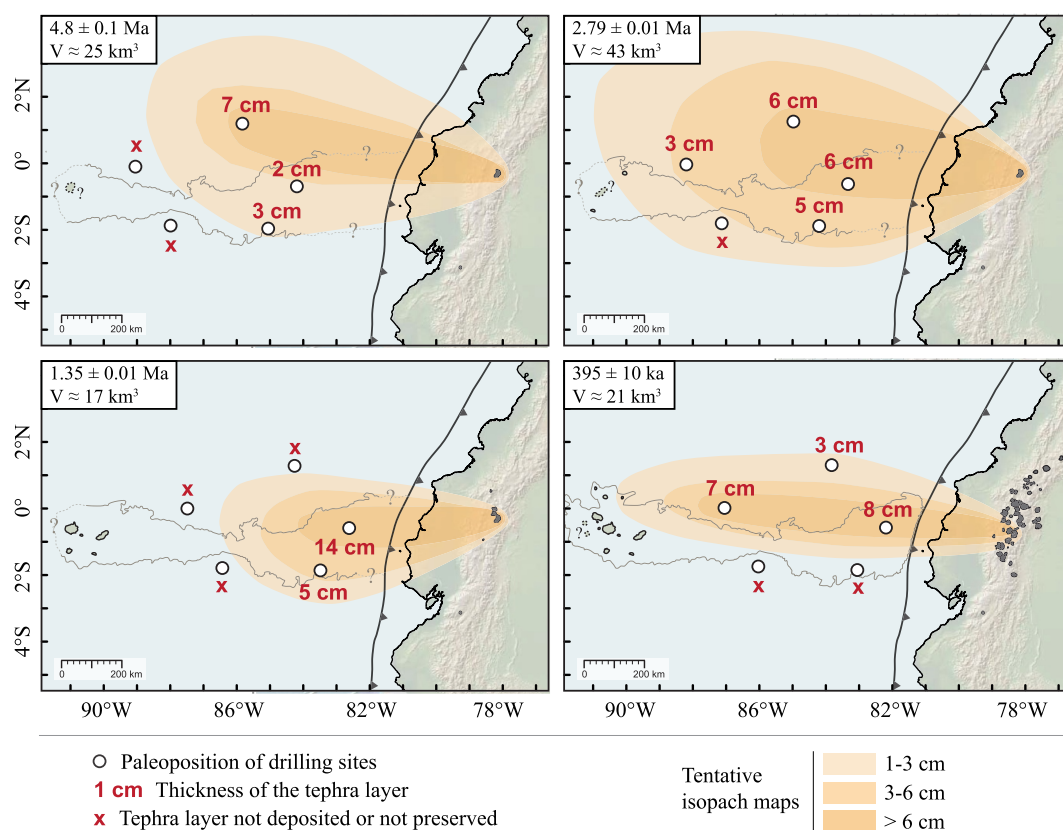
4.8 ± 0.1 Ma
V ≈ 25 km$^3$

x
7 cm
2 cm
3 cm
x
?
?
?
?
0 200 km

2.79 ± 0.01 Ma
V ≈ 43 km$^3$

6 cm
3 cm
6 cm
5 cm
x
?
?
?
0 200 km

1.35 ± 0.01 Ma
V ≈ 17 km$^3$

x
x
14 cm
x
5 cm
?
?
0 200 km

395 ± 10 ka
V ≈ 21 km$^3$

3 cm
7 cm
8 cm
x
x
?
0 200 km

2°N
0°
2°S
4°S
90°W
86°W
82°W
78°W
90°W
86°W
82°W
78°W

Paleoposition of drilling sites
1 cm Thickness of the tephra layer
x Tephra layer not deposited or not preserved

Tentative isopach maps
1-3 cm
3-6 cm
> 6 cm